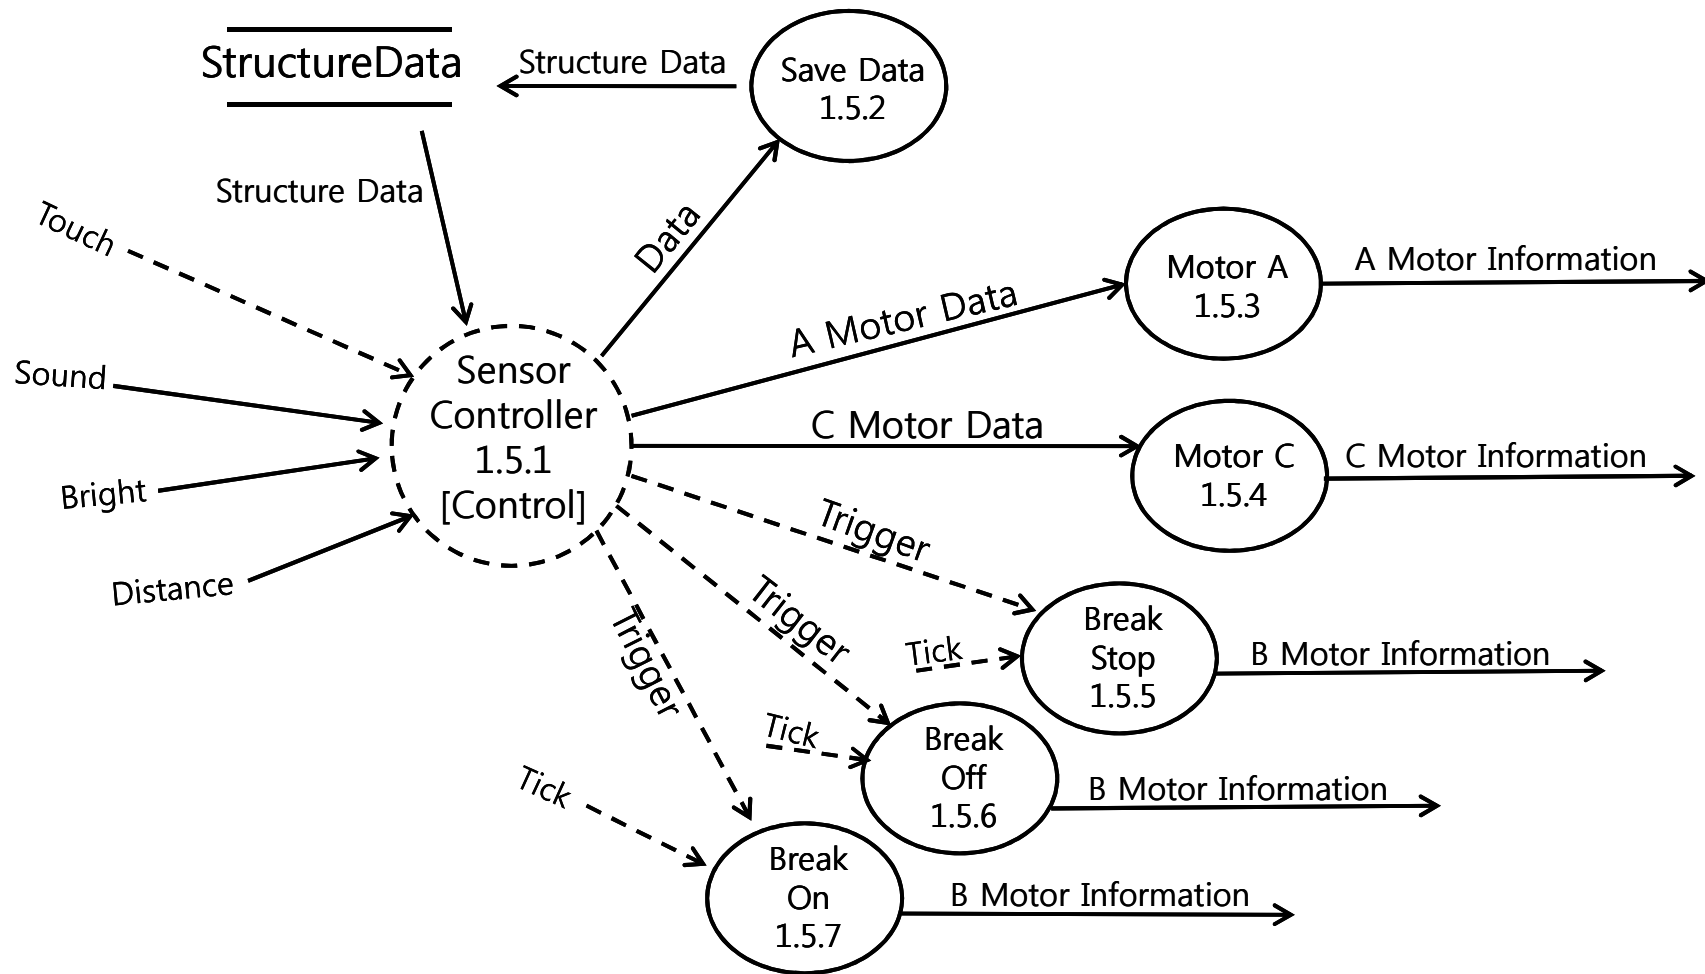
StructureData

Structure Data

Save Data
1.5.2

Structure Data

Touch

Data

Motor A
1.5.3

A Motor Information

A Motor Data

Sound

Sensor
Controller
1.5.1
[Control]

C Motor Data

Motor C
1.5.4

C Motor Information

Bright

Distance

Trigger

Trigger

Trigger

Tick

Break
Stop
1.5.5

B Motor Information

Tick

Break
Off
1.5.6

B Motor Information

Tick

Break
On
1.5.7

B Motor Information